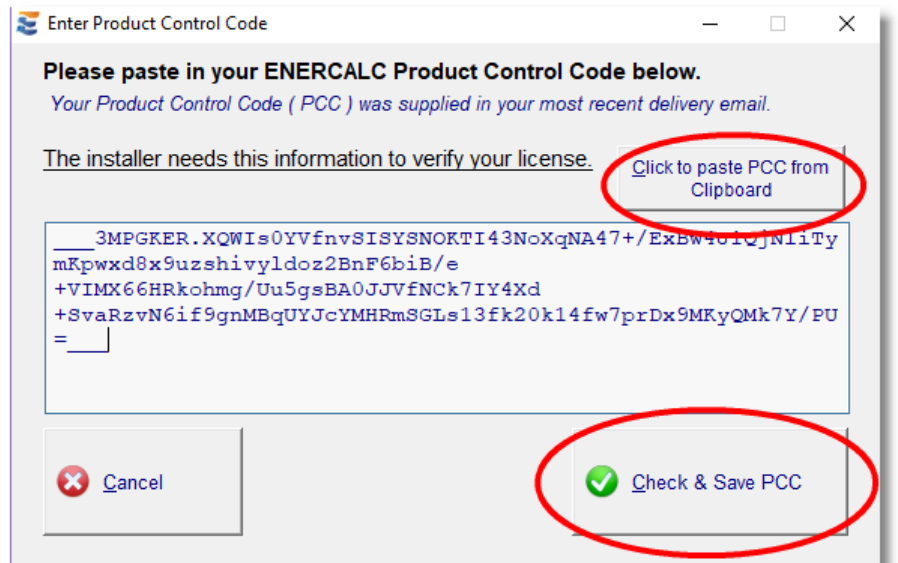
Enter Product Control Code

Please paste in your ENERCALC Product Control Code below.

Your Product Control Code ( PCC ) was supplied in your most recent delivery email.

The installer needs this information to verify your license.

Click to paste PCC from Clipboard

___3MPGKER.XQWIs0YVfnvSISYSNOKTI43NoXqNA47+/ExBw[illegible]QjNliTy mKpwxd8x9uzshivyldoz2BnF6biB/e +VIMX66HRkohmg/Uu5gsBA0JJVfNCk7IY4Xd +SvaRzvN6if9gnMBqUYJcYMHRmSGLs13fk20k14fw7prDx9MKyQMk7Y/PU =___

Cancel

Check & Save PCC